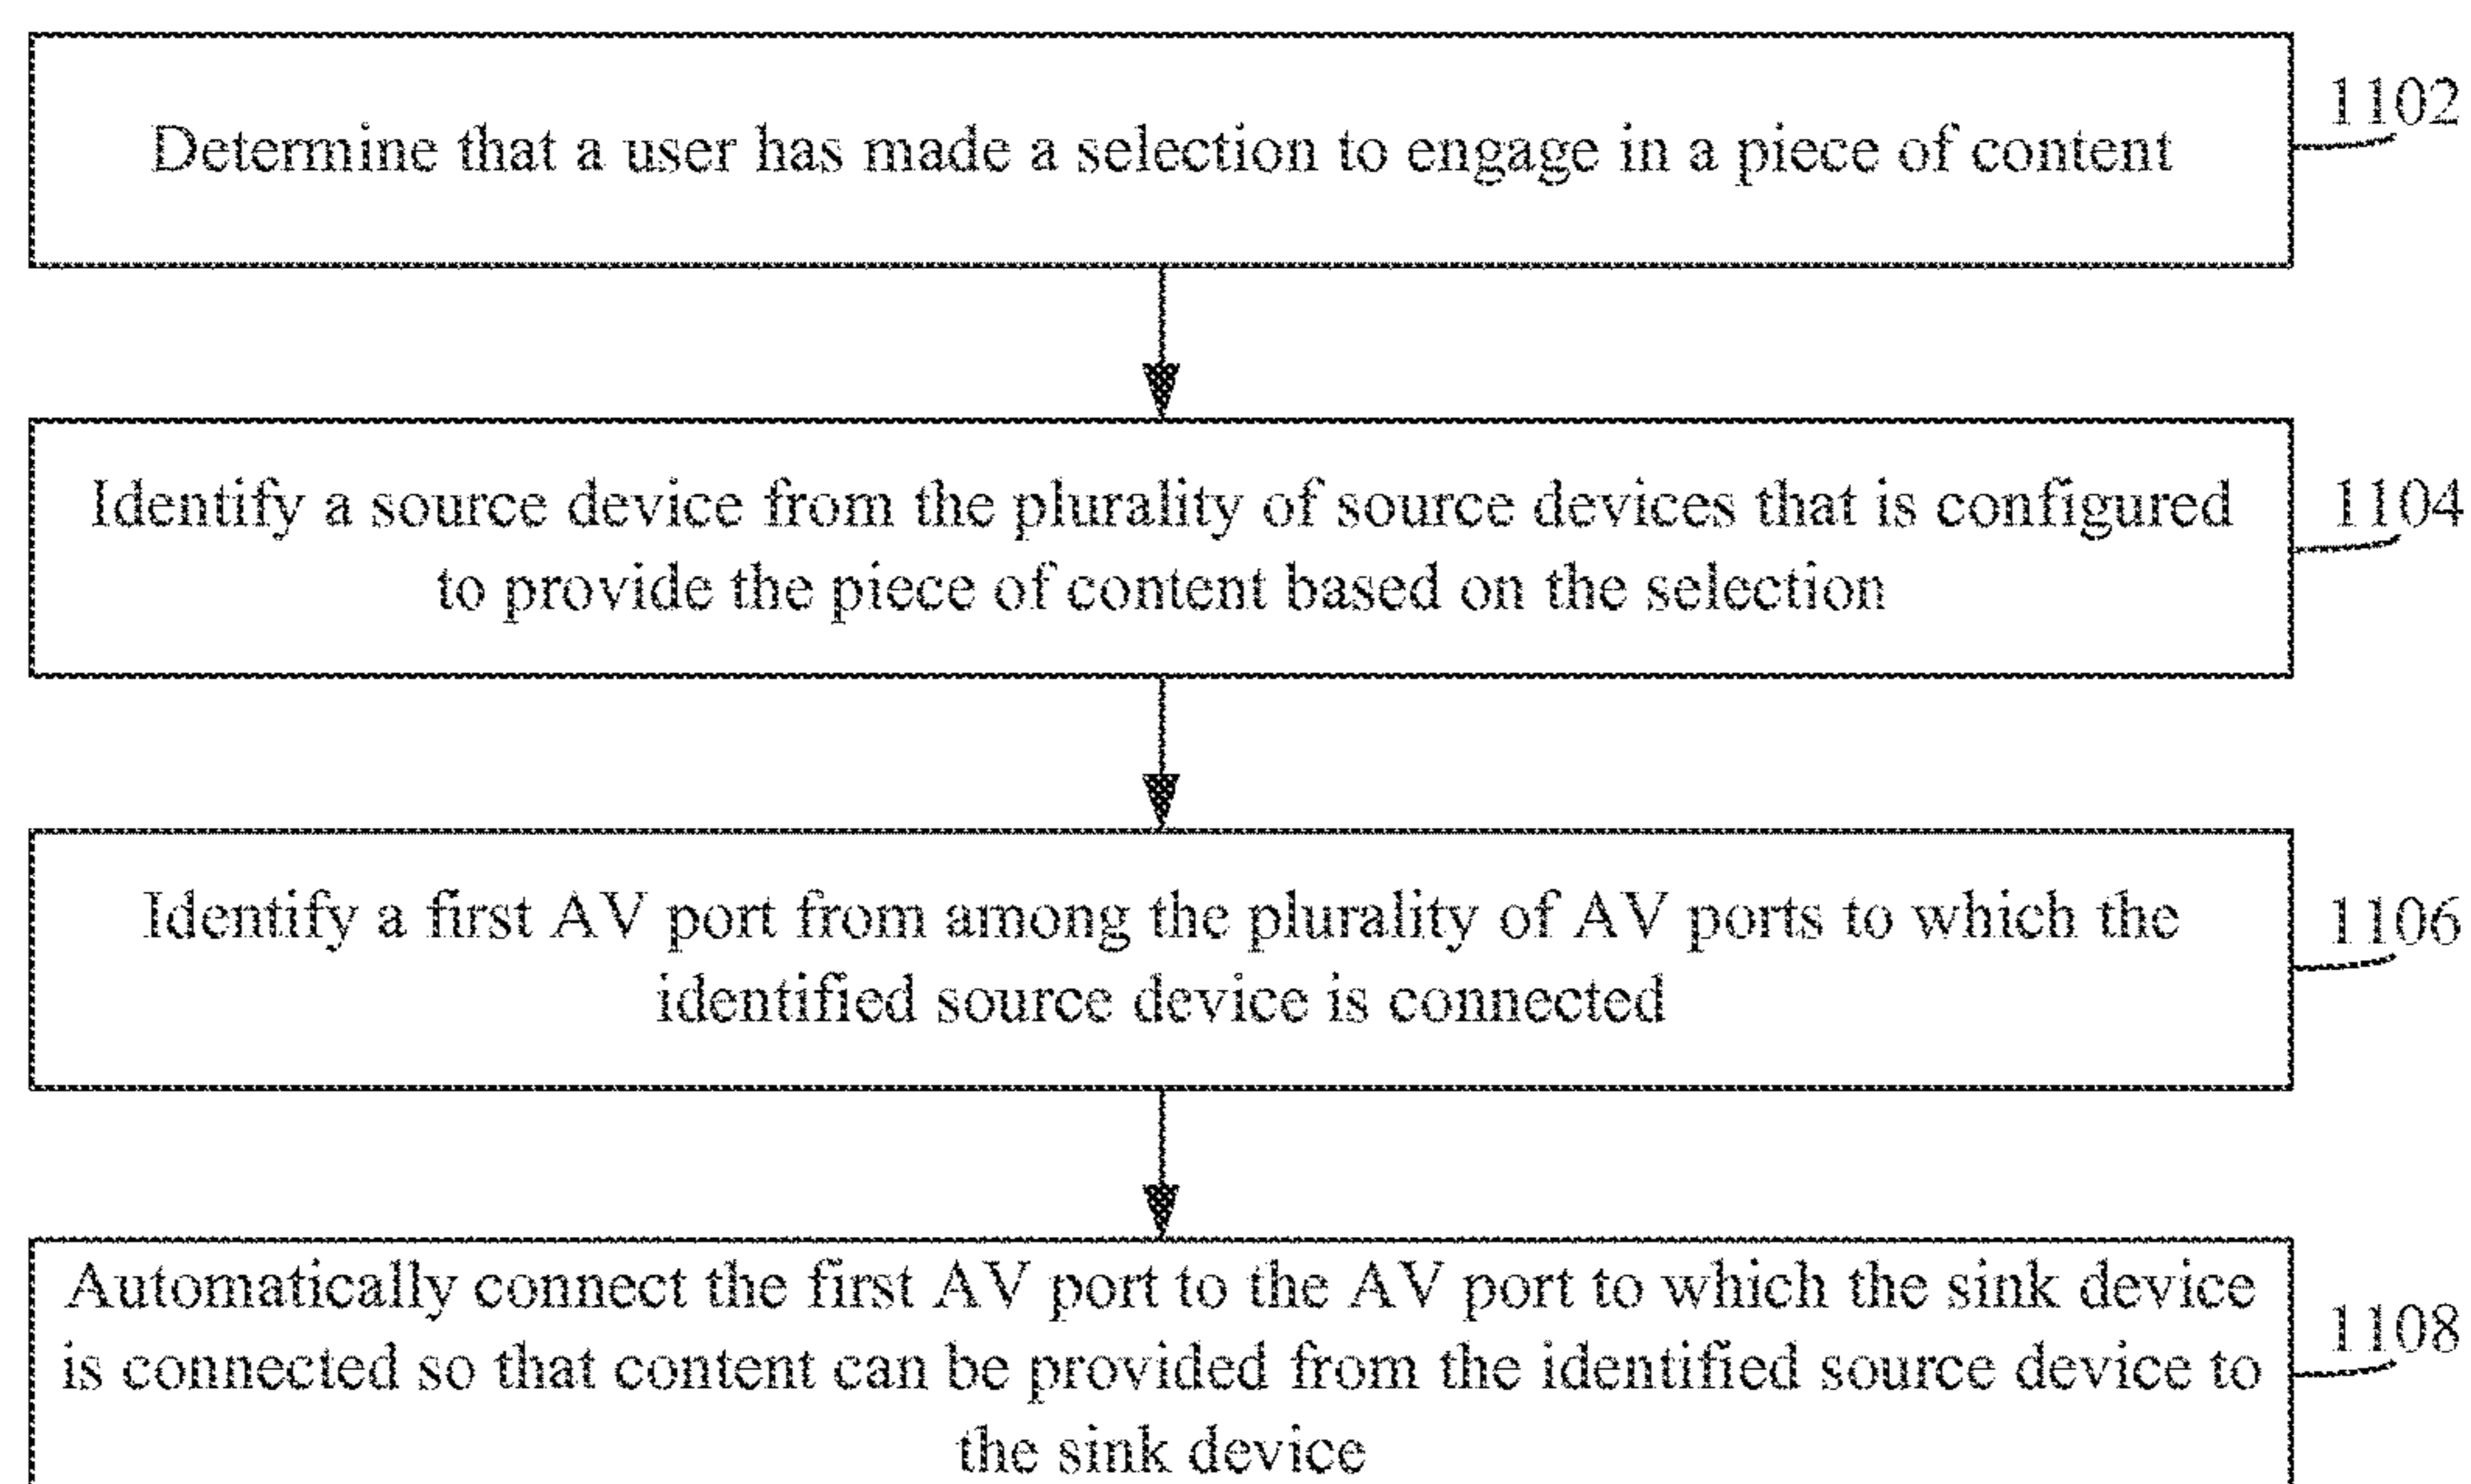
Determine that a user has made a selection to engage in a piece of content

1102

Identify a source device from the plurality of source devices that is configured to provide the piece of content based on the selection

1104

Identify a first AV port from among the plurality of AV ports to which the identified source device is connected

1106

Automatically connect the first AV port to the AV port to which the sink device is connected so that content can be provided from the identified source device to the sink device

1108